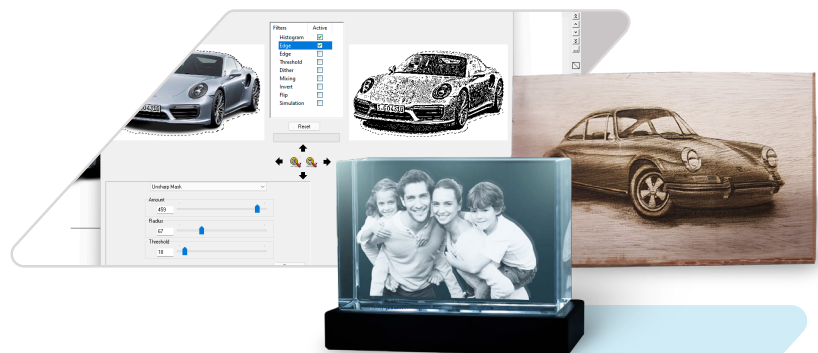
| Filters | Active |
|---|---|
| Histogram | ☑ |
| Edge | ☑ |
| Edge | ☐ |
| Threshold | ☐ |
| Dither | ☐ |
| Mixing | ☐ |
| Invert | ☐ |
| Flip | ☐ |
| Simulation | ☐ |

Reset

Unsharp Mask

Amount
459

Radius
67

Threshold
18